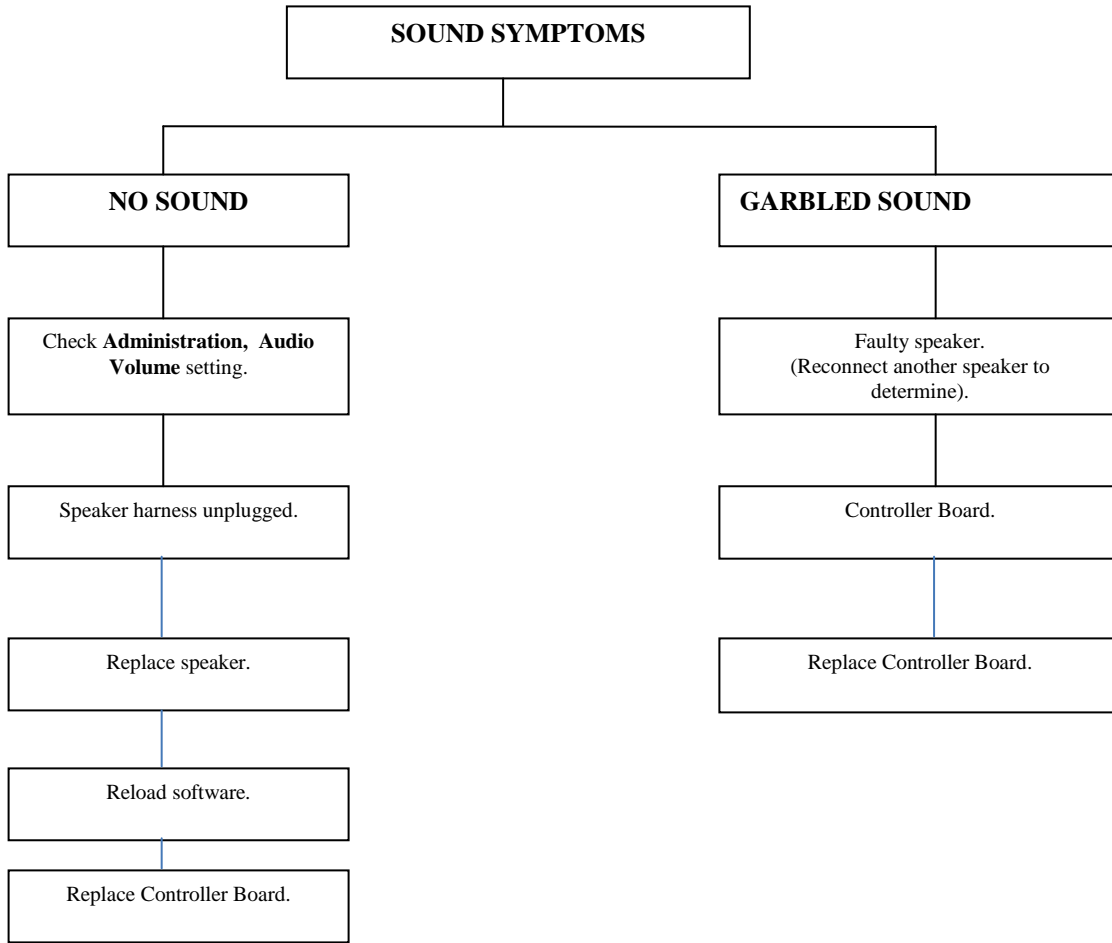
SOUND SYMPTOMS

NO SOUND

Check Administration, Audio Volume setting.

Speaker harness unplugged.

Replace speaker.

Reload software.

Replace Controller Board.

GARBLED SOUND

Faulty speaker. (Reconnect another speaker to determine).

Controller Board.

Replace Controller Board.